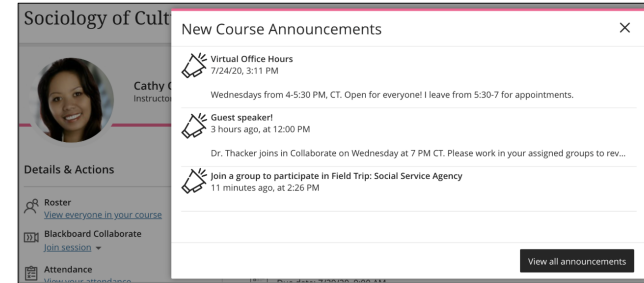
Sociology of Cult

Cathy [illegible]
Instructor

Details & Actions

Roster
View everyone in your course

Blackboard Collaborate
Join session

Attendance
View your attendance

New Course Announcements

×

Virtual Office Hours
7/24/20, 3:11 PM

Wednesdays from 4-5:30 PM, CT. Open for everyone! I leave from 5:30-7 for appointments.

Guest speaker!
3 hours ago, at 12:00 PM

Dr. Thacker joins in Collaborate on Wednesday at 7 PM CT. Please work in your assigned groups to rev...

Join a group to participate in Field Trip: Social Service Agency
11 minutes ago, at 2:26 PM

View all announcements

Due date: 7/30/20, 0:00 AM